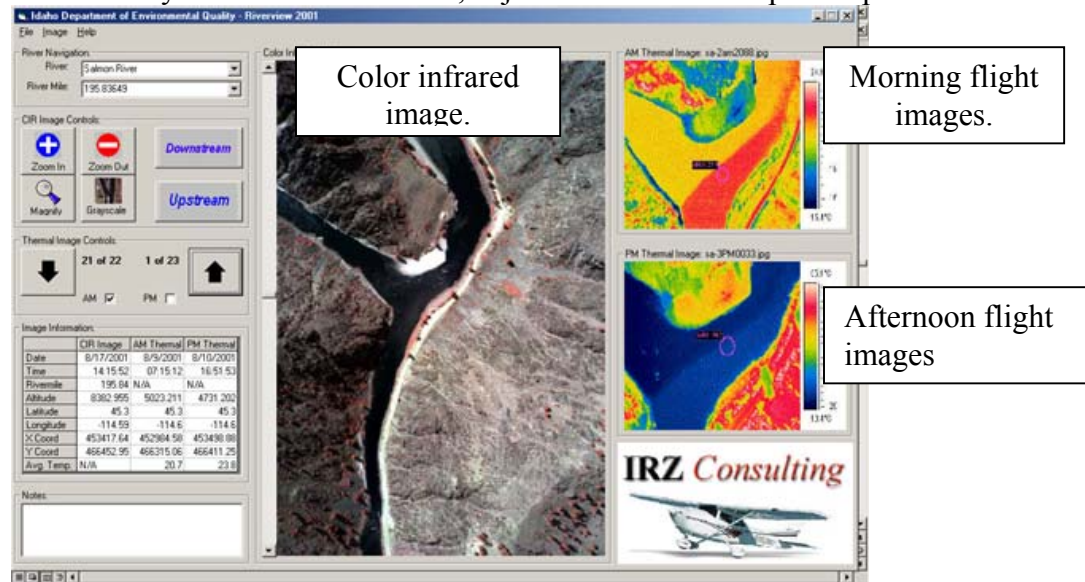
Idaho Department of Environmental Quality - Riverview 2001

File Image Help

River Navigation
River: Salmon River
River Mile: 195.83649

CIR Image Controls
Zoom In
Zoom Out
Downstream
Magnify
Grayscale
Upstream

Thermal Image Controls
21 of 22
1 of 23
AM
PM

Image Information

| | CIR Image | AM Thermal | PM Thermal |
|---|---|---|---|
| Date | 8/17/2001 | 8/9/2001 | 8/10/2001 |
| Time | 14:15:52 | 07:15:12 | 16:51:53 |
| Rivermile | 195.84 | N/A | N/A |
| Altitude | 8382.955 | 5023.211 | 4731.202 |
| Latitude | 45.3 | 45.3 | 45.3 |
| Longitude | -114.59 | -114.6 | -114.6 |
| X Coord | 453417.64 | 452984.58 | 453498.88 |
| Y Coord | 466452.95 | 466315.06 | 466411.25 |
| Avg. Temp. | N/A | 20.7 | 23.8 |

Notes:

Color In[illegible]

Color infrared image.

AM Thermal Image: sa-2am2088.jpg

Morning flight images.

15.1°C

PM Thermal Image: sa-3PM0033.jpg

Afternoon flight images

13.4°C

IRZ Consulting